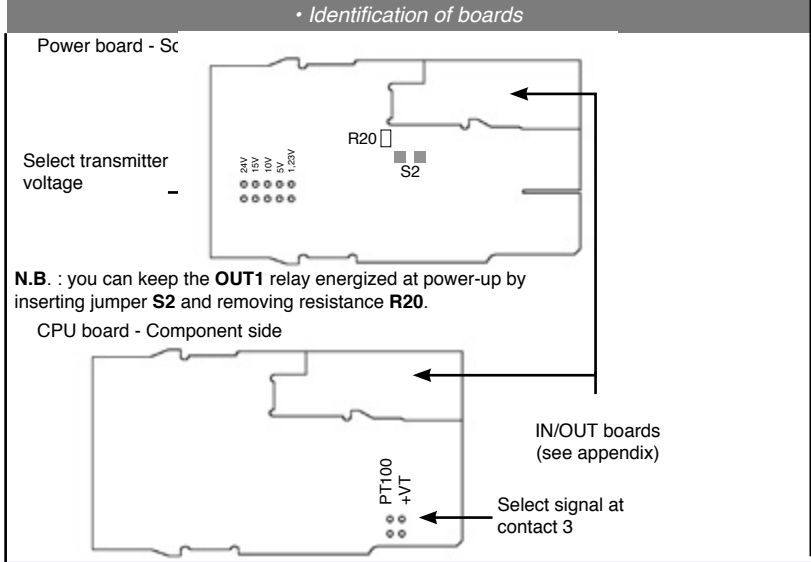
• Identification of boards

Power board - So

R20

S2

Select transmitter voltage

24V
15V
10V
5V
1,23V

**N.B**. : you can keep the **OUT1** relay energized at power-up by inserting jumper **S2** and removing resistance **R20**.

CPU board - Component side

IN/OUT boards (see appendix)

PT100
+VT

Select signal at contact 3